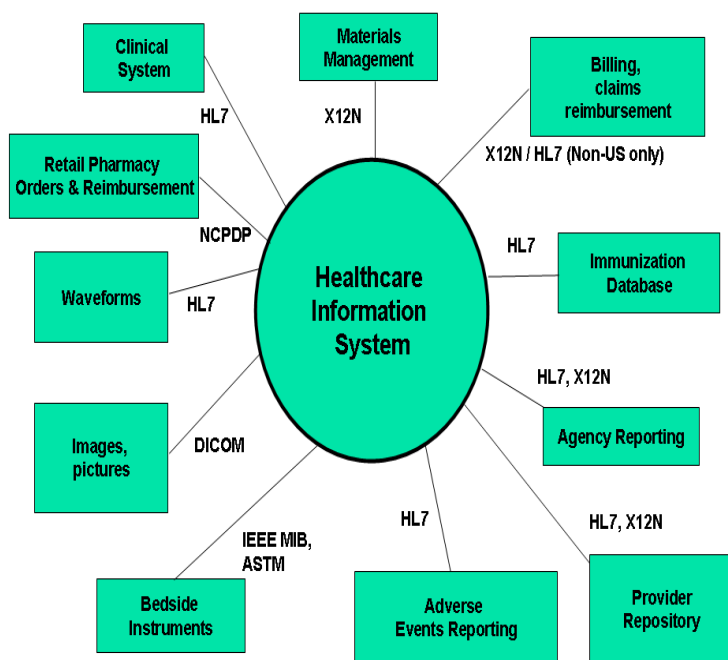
Clinical System

HL7

Materials Management

X12N

Billing, claims reimbursement

X12N / HL7 (Non-US only)

Retail Pharmacy Orders & Reimbursement

NCPDP

Healthcare Information System

HL7

Immunization Database

Waveforms

HL7

HL7, X12N

Agency Reporting

Images, pictures

DICOM

HL7

HL7, X12N

IEEE MIB, ASTM

Bedside Instruments

Adverse Events Reporting

Provider Repository